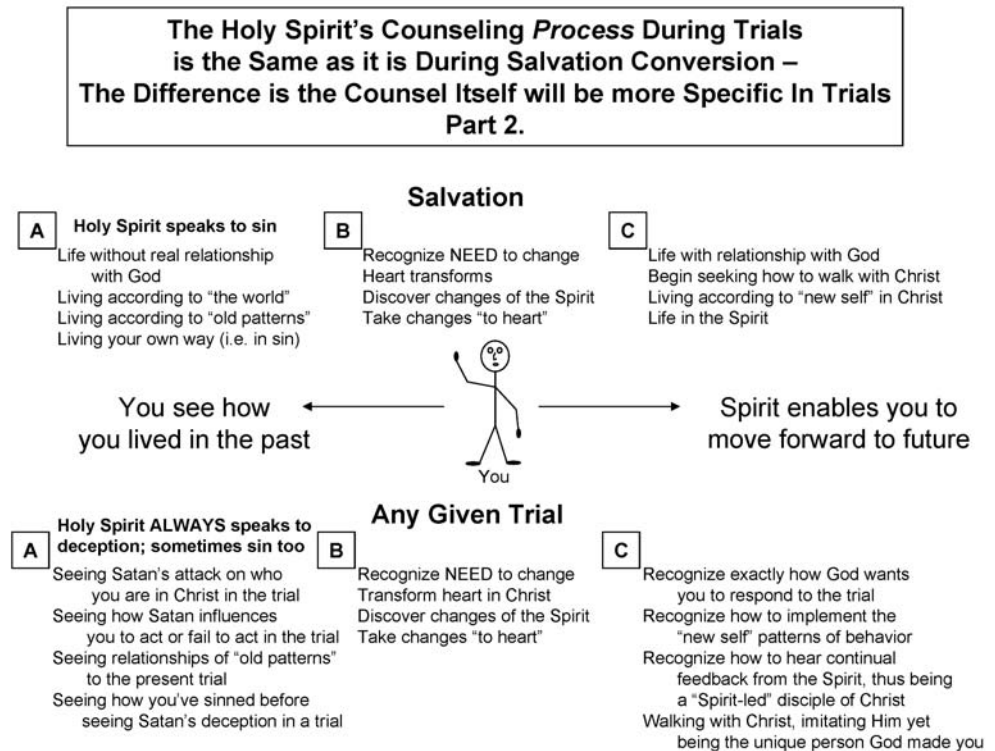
The Holy Spirit's Counseling *Process* During Trials is the Same as it is During Salvation Conversion – The Difference is the Counsel Itself will be more Specific In Trials Part 2.

Salvation

A Holy Spirit speaks to sin
Life without real relationship with God
Living according to "the world"
Living according to "old patterns"
Living your own way (i.e. in sin)

B
Recognize NEED to change
Heart transforms
Discover changes of the Spirit
Take changes "to heart"

C
Life with relationship with God
Begin seeking how to walk with Christ
Living according to "new self" in Christ
Life in the Spirit

You see how you lived in the past

You

Spirit enables you to move forward to future

Any Given Trial

A Holy Spirit ALWAYS speaks to deception; sometimes sin too
Seeing Satan's attack on who you are in Christ in the trial
Seeing how Satan influences you to act or fail to act in the trial
Seeing relationships of "old patterns" to the present trial
Seeing how you've sinned before seeing Satan's deception in a trial

B
Recognize NEED to change
Transform heart in Christ
Discover changes of the Spirit
Take changes "to heart"

C
Recognize exactly how God wants you to respond to the trial
Recognize how to implement the "new self" patterns of behavior
Recognize how to hear continual feedback from the Spirit, thus being a "Spirit-led" disciple of Christ
Walking with Christ, imitating Him yet being the unique person God made you